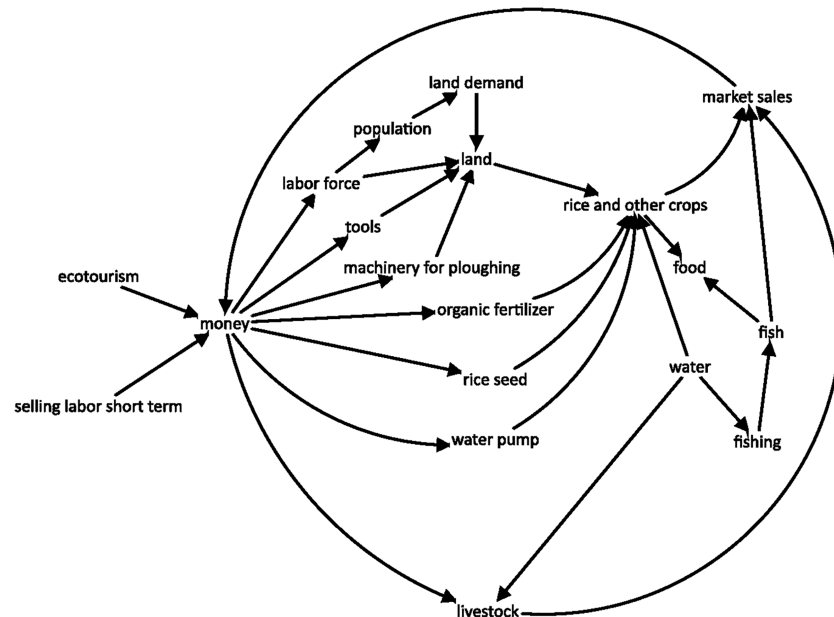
land demand
market sales
population
land
labor force
rice and other crops
tools
food
machinery for ploughing
ecotourism
money
organic fertilizer
fish
water
rice seed
selling labor short term
fishing
water pump
livestock